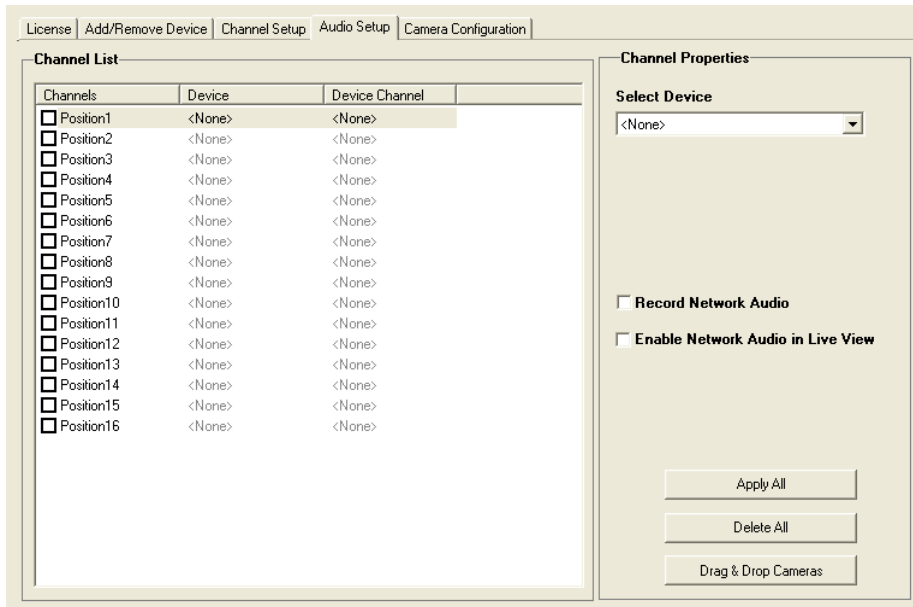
License | Add/Remove Device | Channel Setup | Audio Setup | Camera Configuration

Channel List

| Channels | Device | Device Channel |
|---|---|---|
| Position1 | <None> | <None> |
| Position2 | <None> | <None> |
| Position3 | <None> | <None> |
| Position4 | <None> | <None> |
| Position5 | <None> | <None> |
| Position6 | <None> | <None> |
| Position7 | <None> | <None> |
| Position8 | <None> | <None> |
| Position9 | <None> | <None> |
| Position10 | <None> | <None> |
| Position11 | <None> | <None> |
| Position12 | <None> | <None> |
| Position13 | <None> | <None> |
| Position14 | <None> | <None> |
| Position15 | <None> | <None> |
| Position16 | <None> | <None> |

Channel Properties

Select Device

<None>

Record Network Audio

Enable Network Audio in Live View

Apply All

Delete All

Drag & Drop Cameras